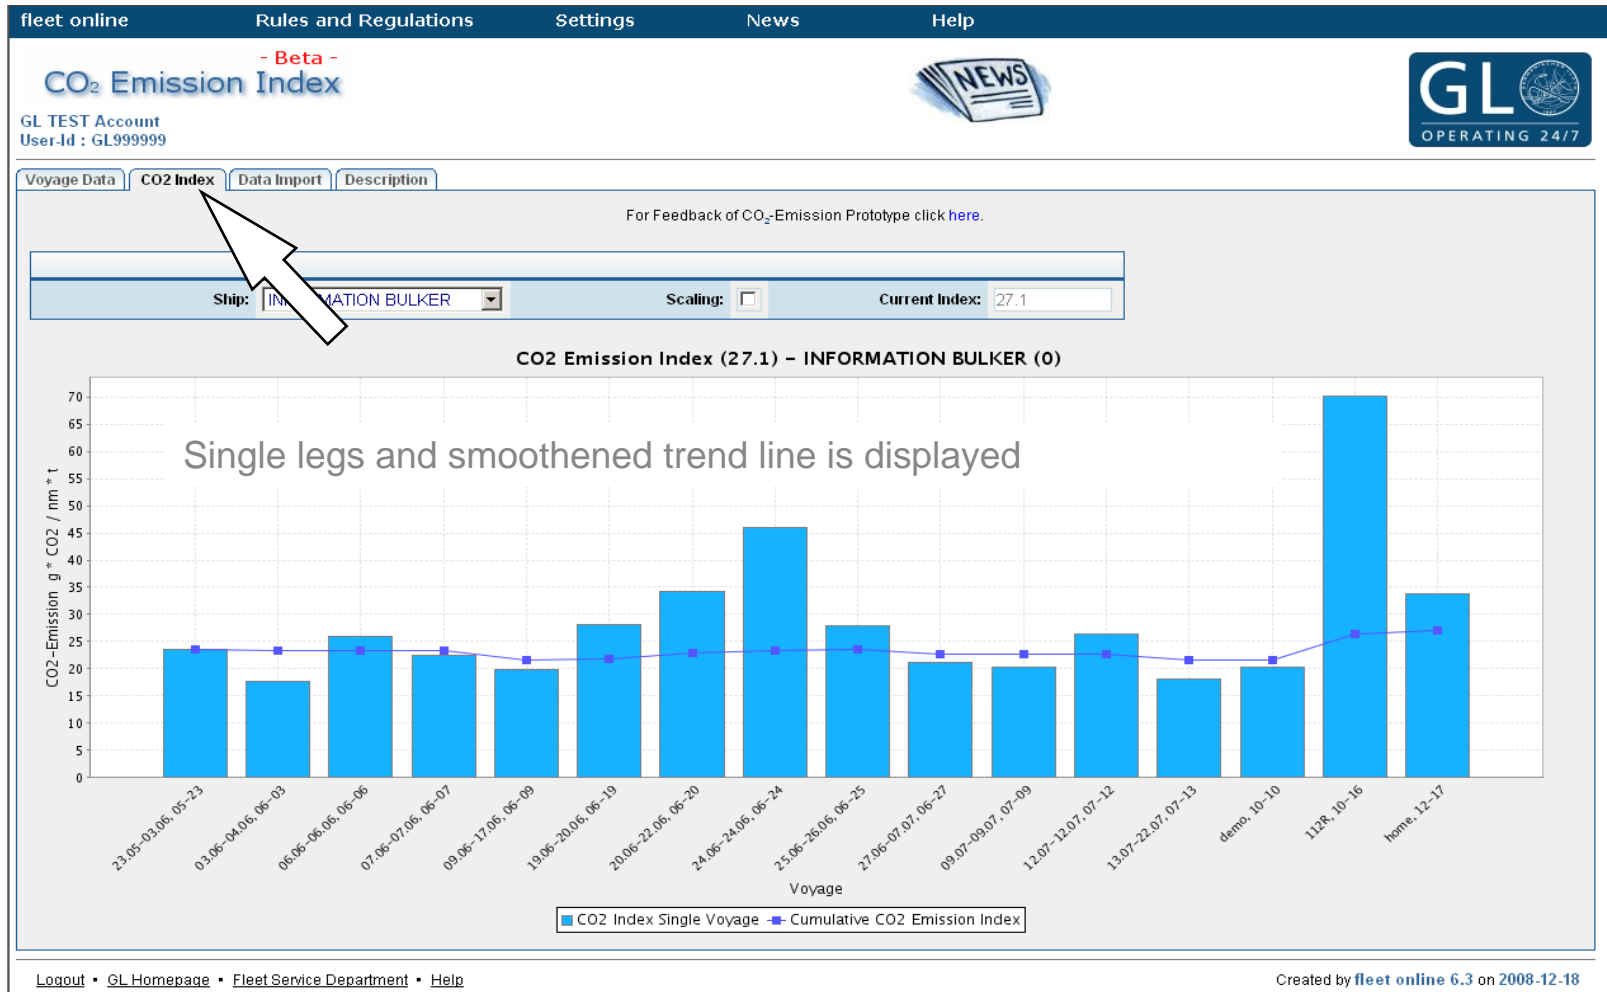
fleet online Rules and Regulations Settings News Help

- Beta -
$CO_2$ Emission Index

GL TEST Account
User-Id : GL999999

NEWS

GL
OPERATING 24/7

Voyage Data | CO2 Index | Data Import | Description

For Feedback of $CO_2$-Emission Prototype click here.

Ship: IN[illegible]MATION BULKER Scaling: Current Index: 27.1

CO2 Emission Index (27.1) - INFORMATION BULKER (0)

Single legs and smoothened trend line is displayed

CO2-Emission g * CO2 / nm * t

70
65
60
55
50
45
40
35
30
25
20
15
10
5
0

23.05-03.06, 05-23
03.06-04.06, 06-03
06.06-06.06, 06-06
07.06-07.06, 06-07
09.06-17.06, 06-09
19.06-20.06, 06-19
20.06-22.06, 06-20
24.06-24.06, 06-24
25.06-26.06, 06-25
27.06-07.07, 06-27
09.07-09.07, 07-09
12.07-12.07, 07-12
13.07-22.07, 07-13
demo, 10-10
112R, 10-16
home, 12-17

Voyage

CO2 Index Single Voyage  Cumulative CO2 Emission Index

Logout • GL Homepage • Fleet Service Department • Help

Created by fleet online 6.3 on 2008-12-18